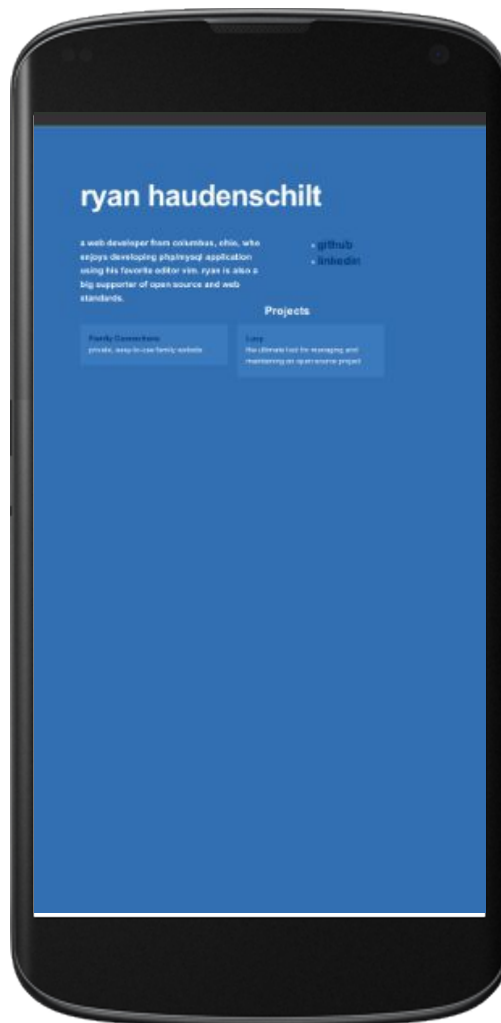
ryan haudenschilt

a web developer from columbus, ohio, who enjoys developing php/mysql application using his favorite editor vim. ryan is also a big supporter of open source and web standards.

- github
- linkedin

Projects

Family Connections
private, easy-to-use family website

Lucy
the ultimate tool for managing and maintaining an open source project